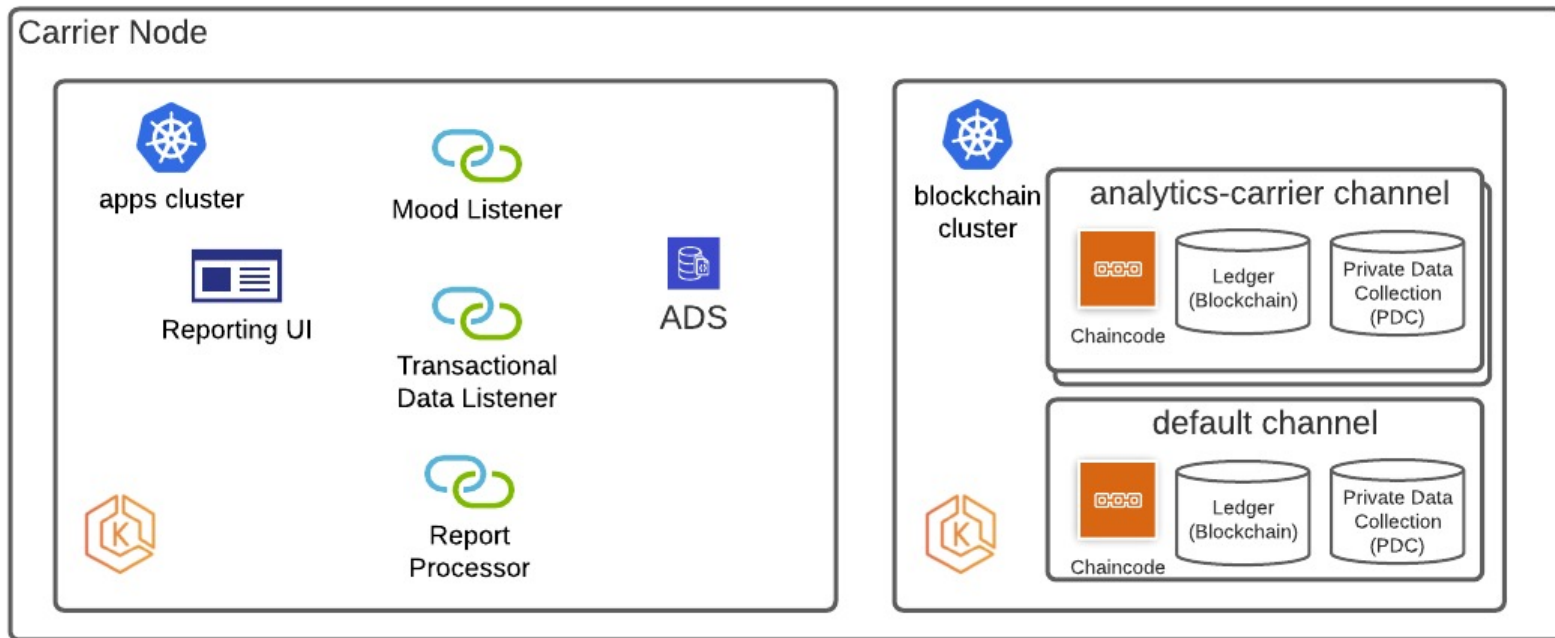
Carrier Node

apps cluster

Mood Listener

Reporting UI

ADS

Transactional Data Listener

Report Processor

K

blockchain cluster

analytics-carrier channel

Chaincode

Ledger (Blockchain)

Private Data Collection (PDC)

default channel

Chaincode

Ledger (Blockchain)

Private Data Collection (PDC)

K